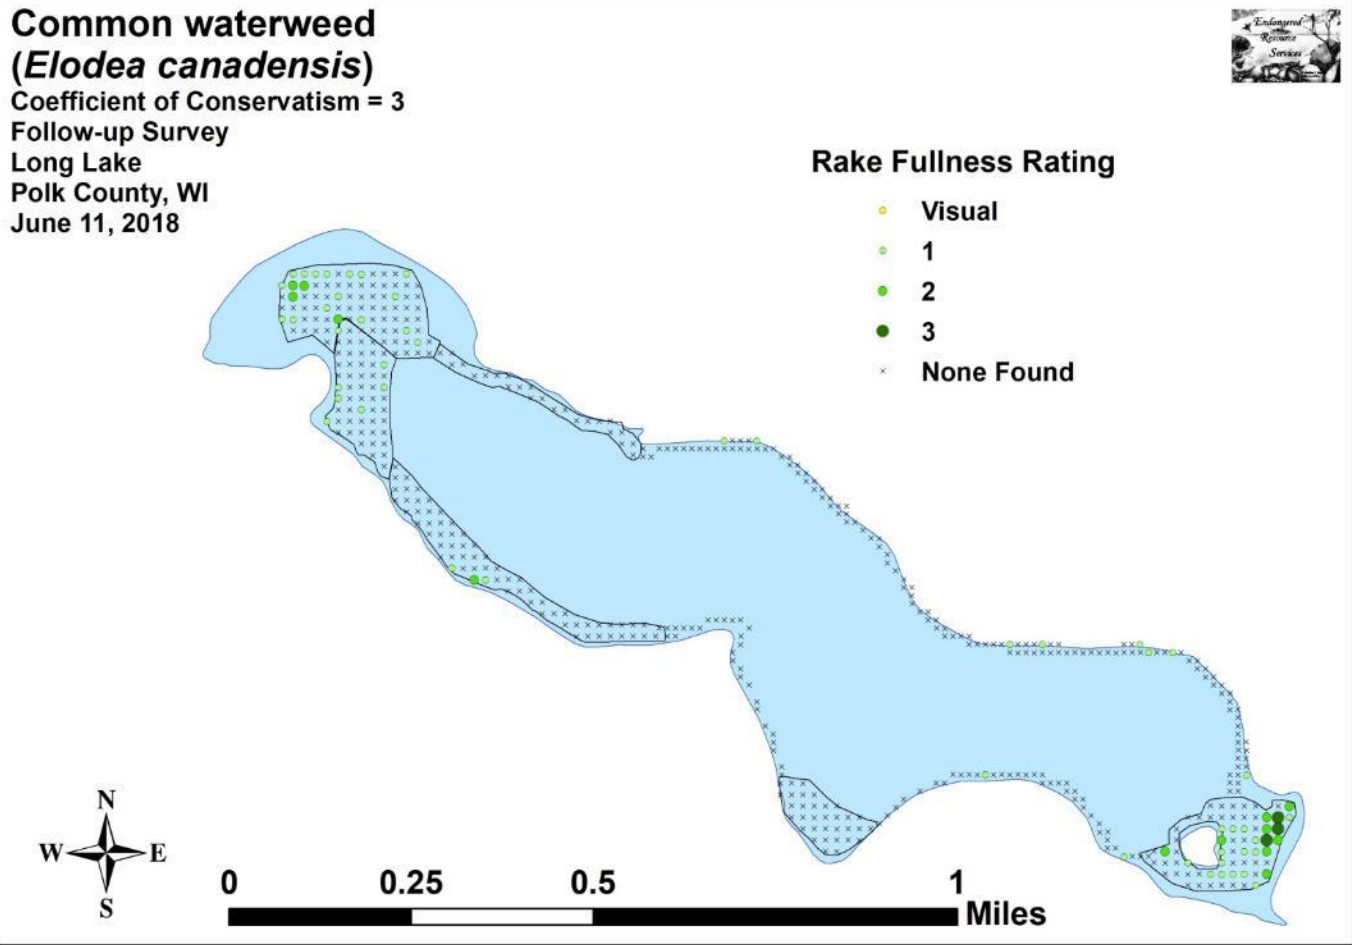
Common waterweed
(*Elodea canadensis*)
Coefficient of Conservatism = 3
Follow-up Survey
Long Lake
Polk County, WI
June 11, 2018

Endangered Resource Services

Rake Fullness Rating
Visual
1
2
3
None Found

N
W E
S

0 0.25 0.5 1 Miles